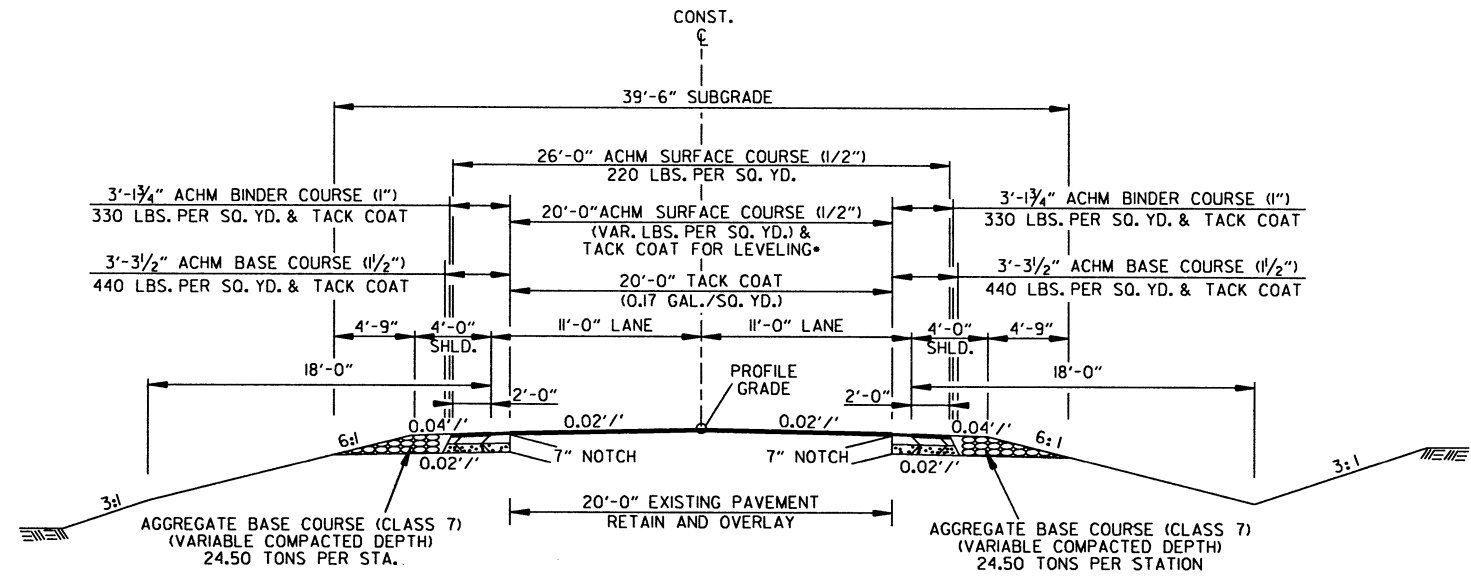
CONST.
℄

39'-6" SUBGRADE

26'-0" ACHM SURFACE COURSE (1/2")
220 LBS. PER SQ. YD.

3'-1$\frac{3}{4}$" ACHM BINDER COURSE (1")
330 LBS. PER SQ. YD. & TACK COAT

20'-0"ACHM SURFACE COURSE (1/2")
(VAR. LBS. PER SQ. YD.) &
TACK COAT FOR LEVELING*

3'-1$\frac{3}{4}$" ACHM BINDER COURSE (1")
330 LBS. PER SQ. YD. & TACK COAT

3'-3$\frac{1}{2}$" ACHM BASE COURSE (1$\frac{1}{2}$")
440 LBS. PER SQ. YD. & TACK COAT

20'-0" TACK COAT
(0.17 GAL./SQ. YD.)

3'-3$\frac{1}{2}$" ACHM BASE COURSE (1$\frac{1}{2}$")
440 LBS. PER SQ. YD. & TACK COAT

4'-9" 4'-0" SHLD. 11'-0" LANE 11'-0" LANE 4'-0" SHLD. 4'-9"

18'-0"
PROFILE GRADE
18'-0"

2'-0"
2'-0"

0.04'/' 0.02'/' 0.02'/' 0.04'/'

6:1
0.02'/'
7" NOTCH
7" NOTCH
0.02'/'
6:1

3:1
3:1

20'-0" EXISTING PAVEMENT
RETAIN AND OVERLAY

AGGREGATE BASE COURSE (CLASS 7)
(VARIABLE COMPACTED DEPTH)
24.50 TONS PER STA.

AGGREGATE BASE COURSE (CLASS 7)
(VARIABLE COMPACTED DEPTH)
24.50 TONS PER STATION